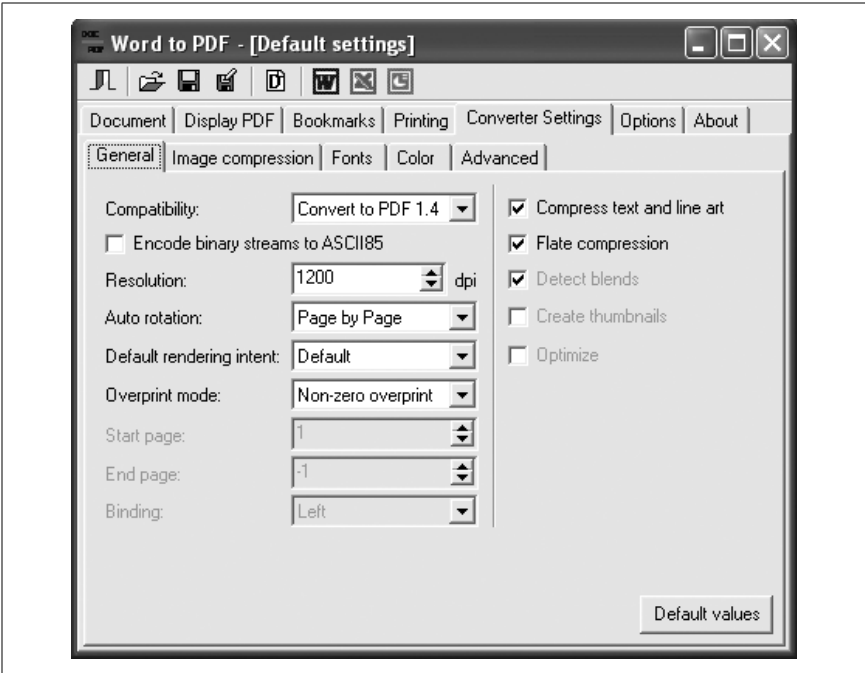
Word to PDF - [Default settings]

Document | Display PDF | Bookmarks | Printing | Converter Settings | Options | About

General | Image compression | Fonts | Color | Advanced

Compatibility: Convert to PDF 1.4
Encode binary streams to ASCII85
Resolution: 1200 dpi
Auto rotation: Page by Page
Default rendering intent: Default
Overprint mode: Non-zero overprint
Start page: 1
End page: -1
Binding: Left

Compress text and line art
Flate compression
Detect blends
Create thumbnails
Optimize

Default values